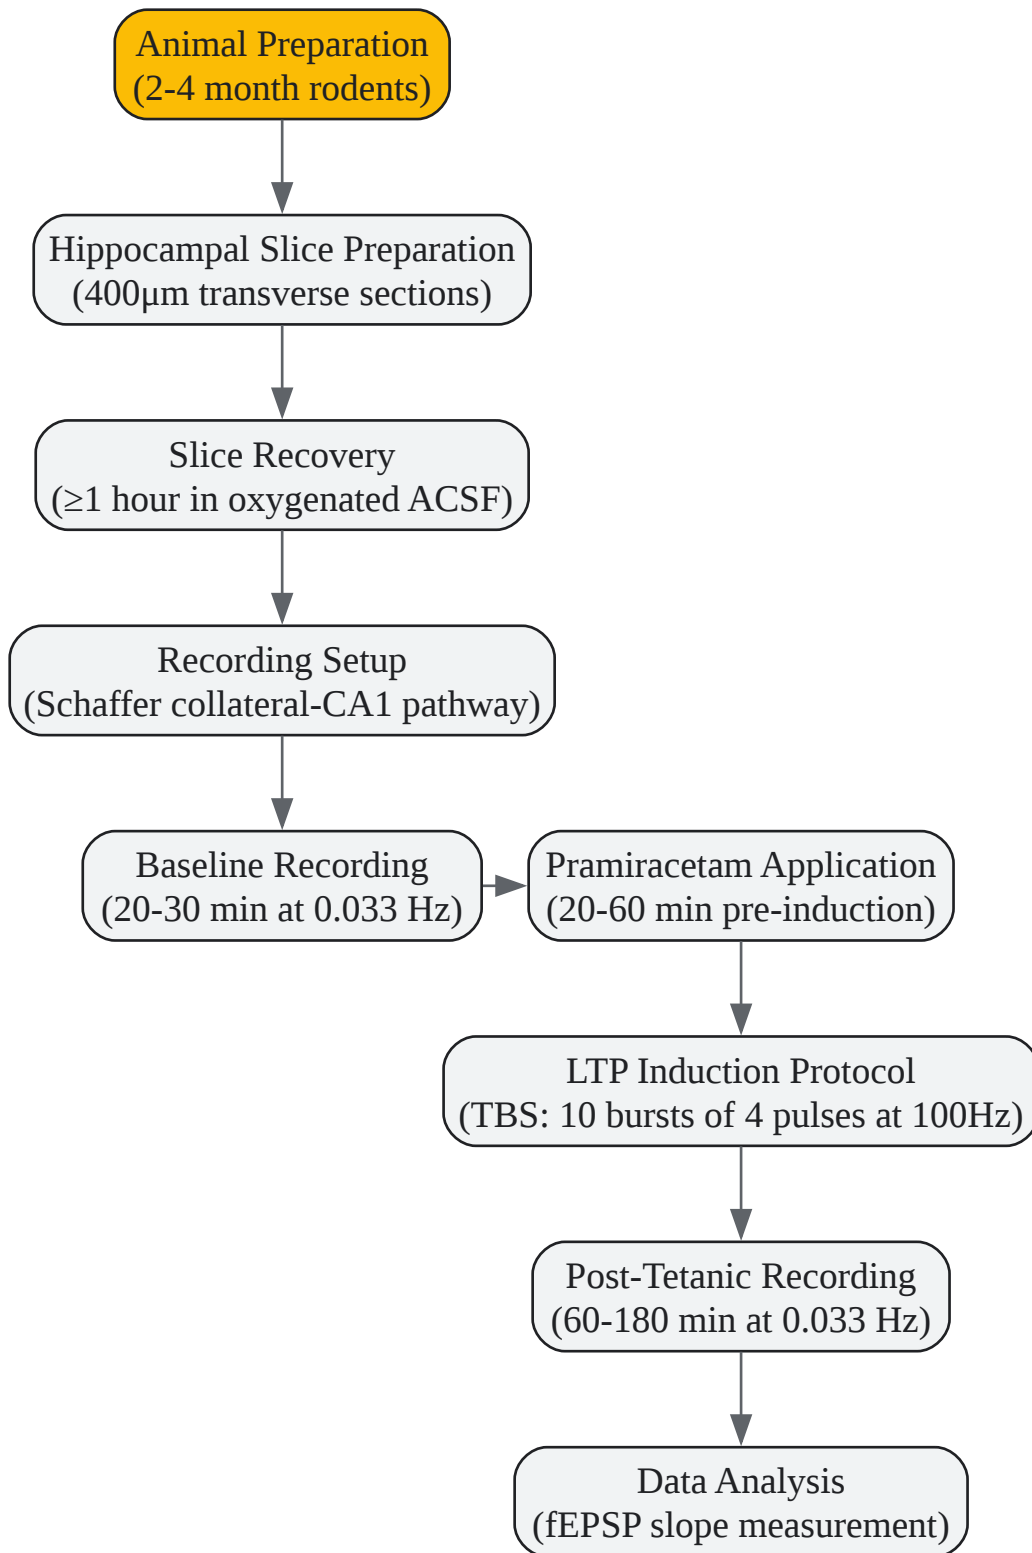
Animal Preparation
(2-4 month rodents)

Hippocampal Slice Preparation
(400μm transverse sections)

Slice Recovery
(≥1 hour in oxygenated ACSF)

Recording Setup
(Schaffer collateral-CA1 pathway)

Baseline Recording
(20-30 min at 0.033 Hz)

Pramiracetam Application
(20-60 min pre-induction)

LTP Induction Protocol
(TBS: 10 bursts of 4 pulses at 100Hz)

Post-Tetanic Recording
(60-180 min at 0.033 Hz)

Data Analysis
(fEPSP slope measurement)